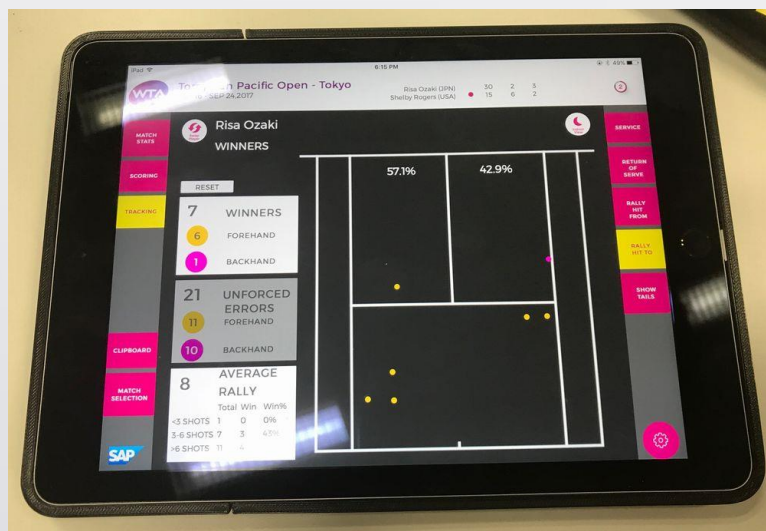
iPad
6:15 PM
49%
WTA
To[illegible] Pan Pacific Open - Tokyo
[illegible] SEP 24 2017
Risa Ozaki (JPN) 30 2 5
Shelby Rogers (USA) 15 6 2
2

MATCH STATS
SCORING
TRACKING
CLIPBOARD
MATCH SELECTION
SAP

Risa Ozaki
WINNERS

RESET

7 WINNERS
6 FOREHAND
1 BACKHAND

21 UNFORCED ERRORS
11 FOREHAND
10 BACKHAND

8 AVERAGE RALLY

| | Total | Win | Win% |
|---|---|---|---|
| <3 SHOTS | 1 | 0 | 0% |
| 3-6 SHOTS | 7 | 3 | 43% |
| >6 SHOTS | 11 | 4 | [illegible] |

57.1%
42.9%

SERVICE
RETURN OF SERVE
RALLY HIT FROM
RALLY HIT TO
SHOW TAILS